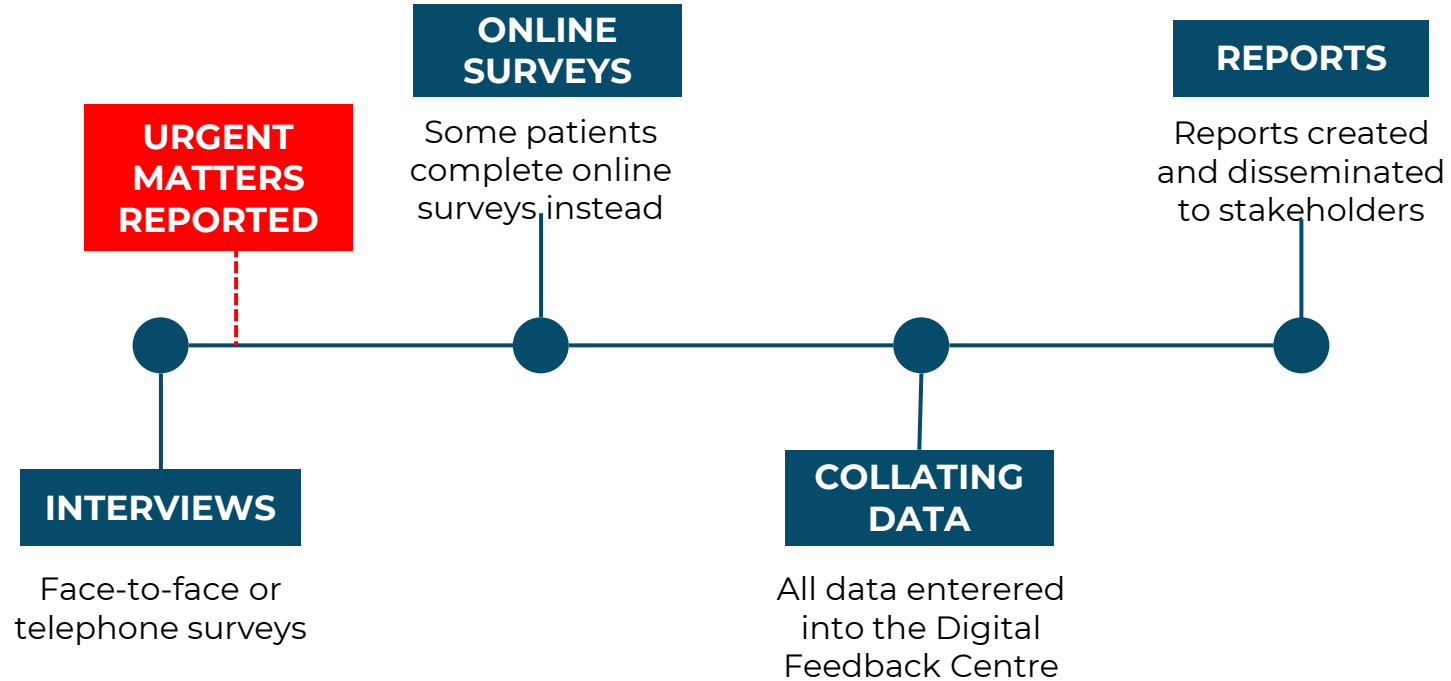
URGENT MATTERS REPORTED

INTERVIEWS

Face-to-face or telephone surveys

ONLINE SURVEYS

Some patients complete online surveys instead

COLLATING DATA

All data enterered into the Digital Feedback Centre

REPORTS

Reports created and disseminated to stakeholders